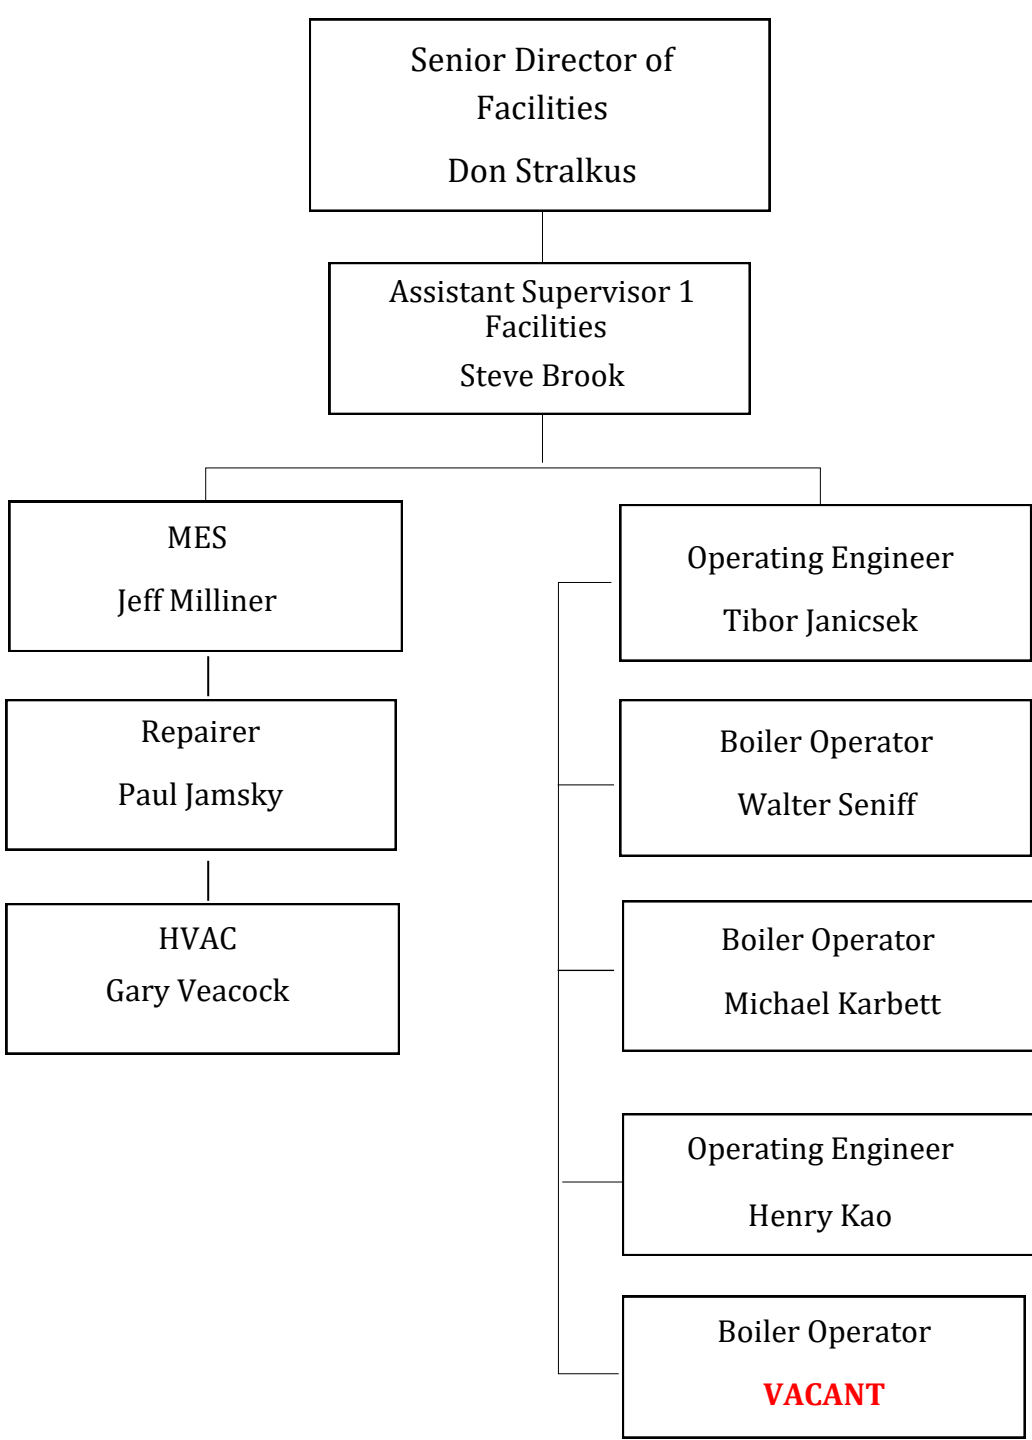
Senior Director of Facilities

Don Stralkus

Assistant Supervisor 1 Facilities

Steve Brook

MES

Jeff Milliner

Repairer

Paul Jamsky

HVAC

Gary Veacock

Operating Engineer

Tibor Janicsek

Boiler Operator

Walter Seniff

Boiler Operator

Michael Karbett

Operating Engineer

Henry Kao

Boiler Operator

VACANT